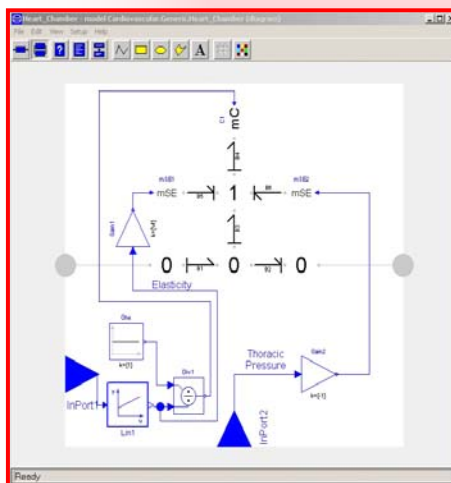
Heart_Chamber - model Cardiovascular.Generic.Heart_Chamber (diagram)

File Edit View Setup Help

A

C
E

mSE

mSE

1

0

0

0

Elasticity

Gain1

Gain2

Thoracic Pressure

InPort1

InPort2

Lim1

Div1

k=[1]

Ready